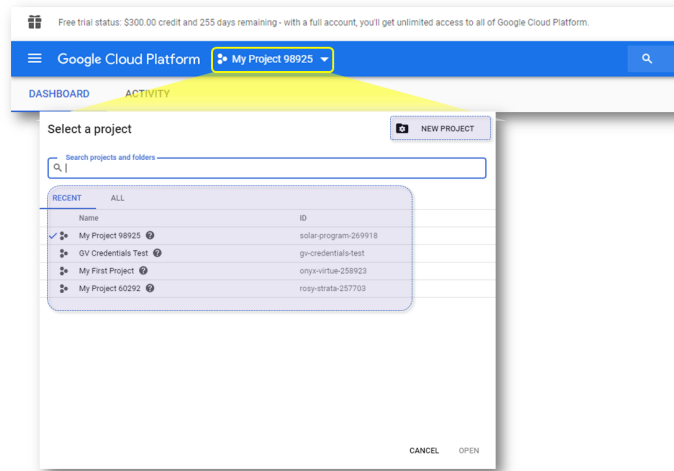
Free trial status: $300.00 credit and 255 days remaining - with a full account, you'll get unlimited access to all of Google Cloud Platform.

Google Cloud Platform My Project 98925

DASHBOARD ACTIVITY

Select a project

NEW PROJECT

Search projects and folders

RECENT ALL

| Name | ID |
|---|---|
| My Project 98925 | solar-program-269918 |
| GV Credentials Test | gv-credentials-test |
| My First Project | onyx-virtue-258923 |
| My Project 60292 | rosy-strata-257703 |

CANCEL OPEN